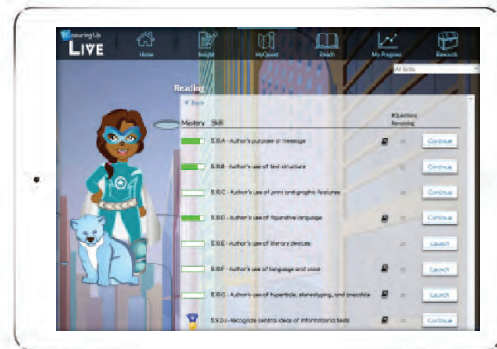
Measuring Up LIVE

Home

Insight

MyQuest

Teach

My Progress

Rewards

All Skills

Reading

< Back

Mastery Skill

#Questions Remaining

8.9.A - Author's purpose or message

Continue

8.9.B - Author's use of text structure

Continue

8.9.C - Author's use of print and graphic features

Continue

8.9.D - Author's use of figurative language

Continue

8.9.E - Author's use of literary devices

Launch

8.9.F - Author's use of language and voice

Launch

8.9.G - Author's use of hyperbole, stereotyping, and anecdote

Launch

8.9.H - Recognize central ideas of informational texts

Continue